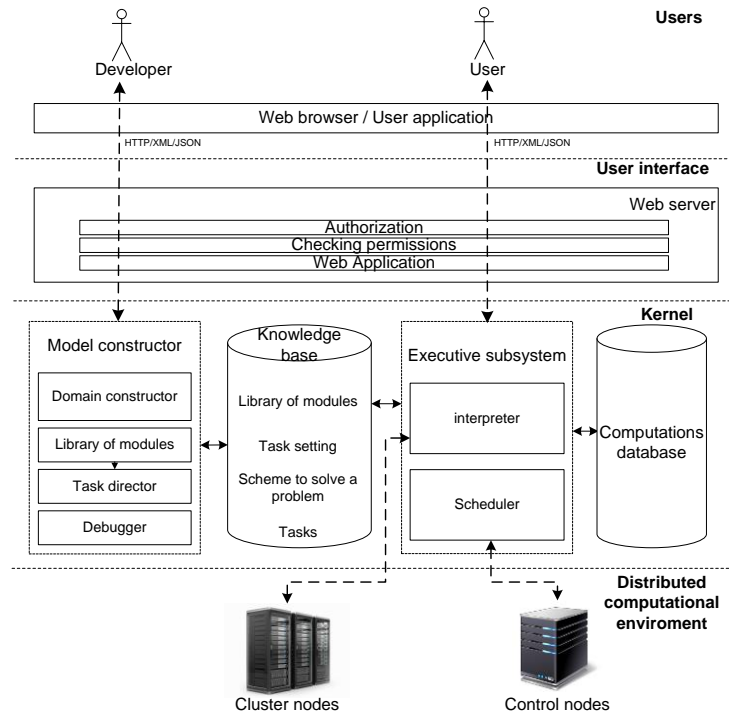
Users

Developer

User

Web browser / User application

HTTP/XML/JSON

HTTP/XML/JSON

User interface

Web server

Authorization

Checking permissions

Web Application

Kernel

Model constructor

Domain constructor

Library of modules

Task director

Debugger

Knowledge base

Library of modules

Task setting

Scheme to solve a problem

Tasks

Executive subsystem

interpreter

Scheduler

Computations database

Distributed computational enviroment

Cluster nodes

Control nodes